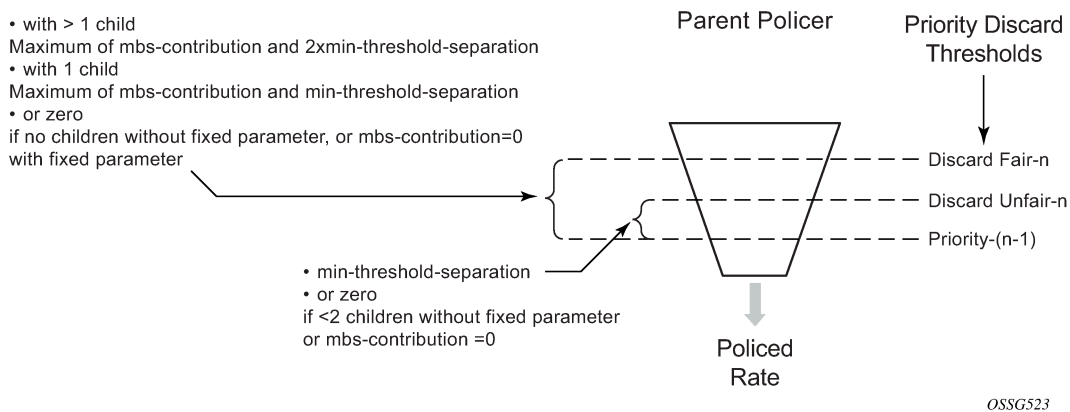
• with > 1 child
Maximum of mbs-contribution and 2xmin-threshold-separation
• with 1 child
Maximum of mbs-contribution and min-threshold-separation
• or zero
if no children without fixed parameter, or mbs-contribution=0 with fixed parameter

Parent Policer

Priority Discard Thresholds

Discard Fair-n

Discard Unfair-n

Priority-(n-1)

• min-threshold-separation
• or zero
if <2 children without fixed parameter or mbs-contribution =0

Policed Rate

OSSG523